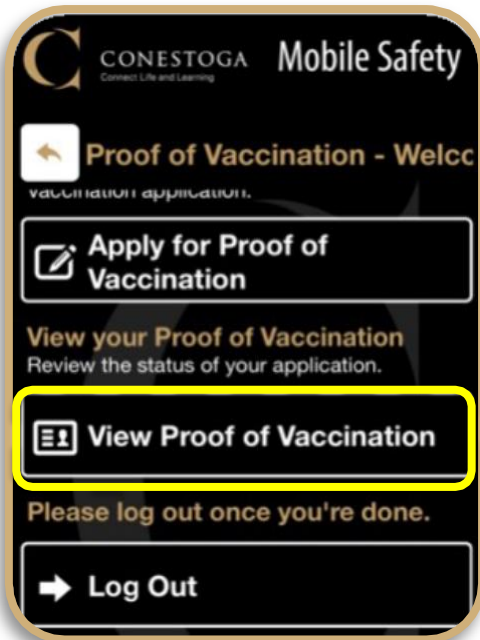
C CONESTOGA
Connect Life and Learning
Mobile Safety

Proof of Vaccination - Welc

vaccination application.

Apply for Proof of Vaccination

View your Proof of Vaccination
Review the status of your application.

View Proof of Vaccination

Please log out once you're done.

Log Out